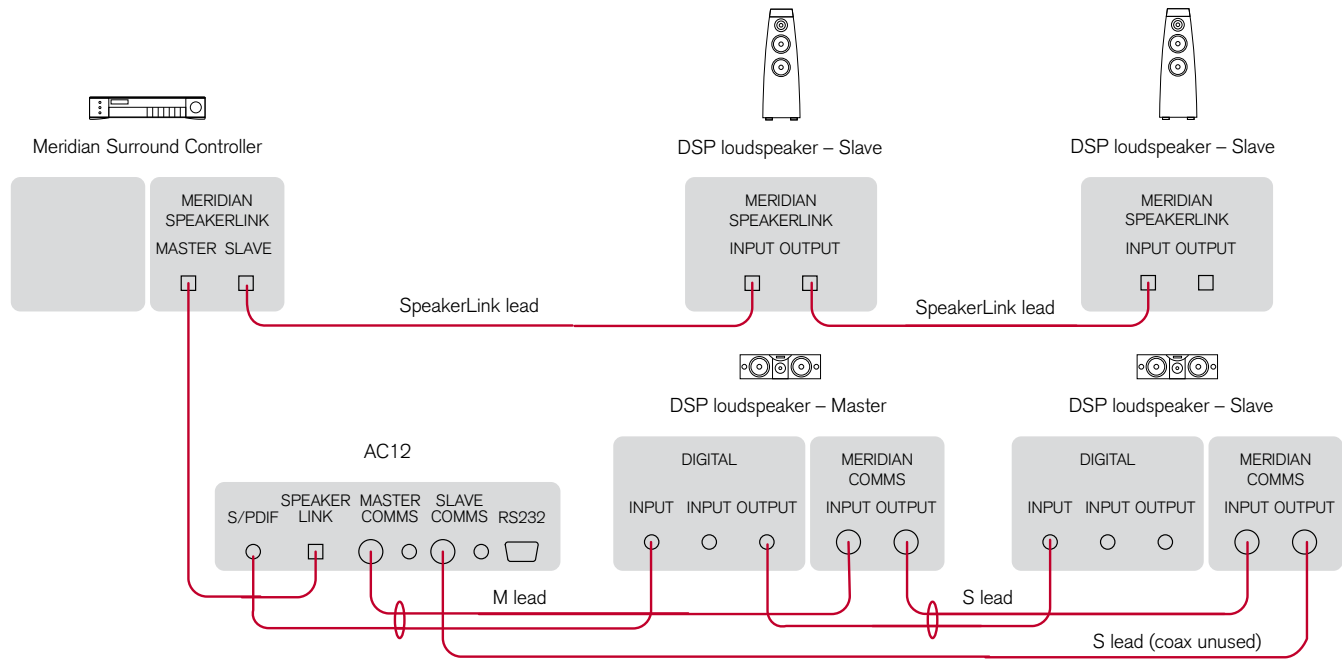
Meridian Surround Controller

MERIDIAN SPEAKERLINK
MASTER SLAVE

DSP loudspeaker – Slave

MERIDIAN SPEAKERLINK
INPUT OUTPUT

DSP loudspeaker – Slave

MERIDIAN SPEAKERLINK
INPUT OUTPUT

SpeakerLink lead

SpeakerLink lead

DSP loudspeaker – Master

DSP loudspeaker – Slave

AC12

S/PDIF SPEAKER LINK MASTER COMMS SLAVE COMMS RS232

DIGITAL
INPUT INPUT OUTPUT

MERIDIAN COMMS
INPUT OUTPUT

DIGITAL
INPUT INPUT OUTPUT

MERIDIAN COMMS
INPUT OUTPUT

M lead

S lead

S lead (coax unused)